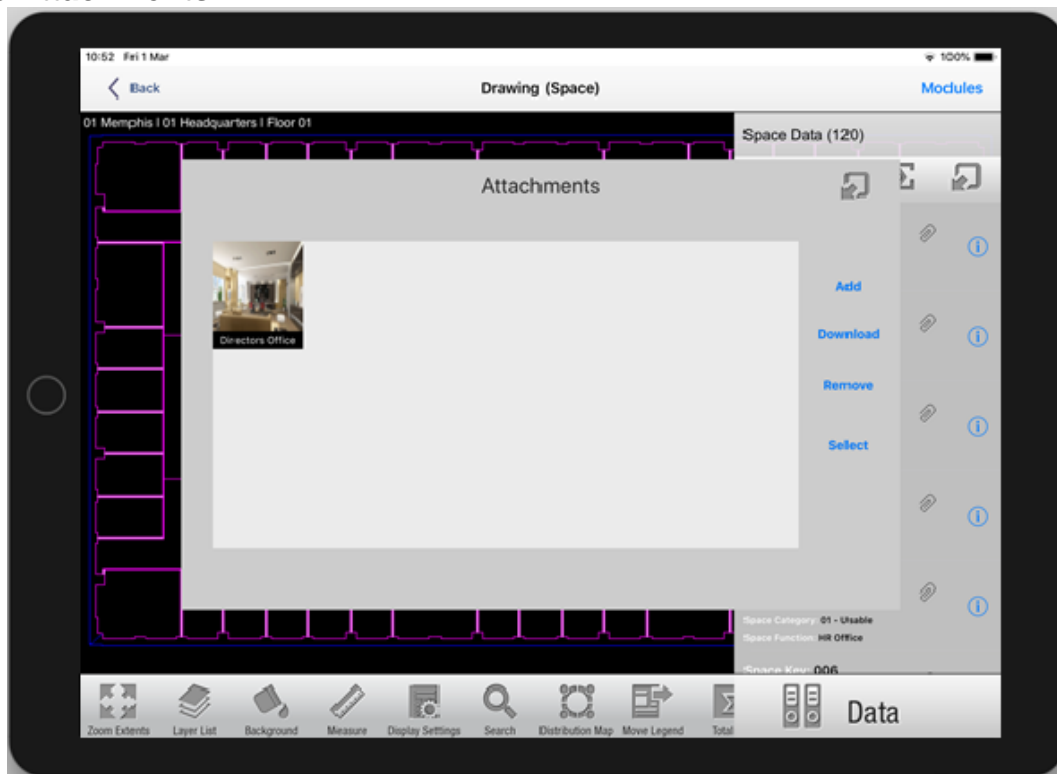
10:52 Fri 1 Mar

100%

Back

Drawing (Space)

Modules

01 Memphis I 01 Headquarters I Floor 01

Space Data (120)

Attachments

Directors Office

Add

Download

Remove

Select

Space Category 01 - Usable

Space Function HR Office

Space Key: 006

Zoom Extents

Layer List

Background

Measure

Display Settings

Search

Distribution Map

Move Legend

Total

Data